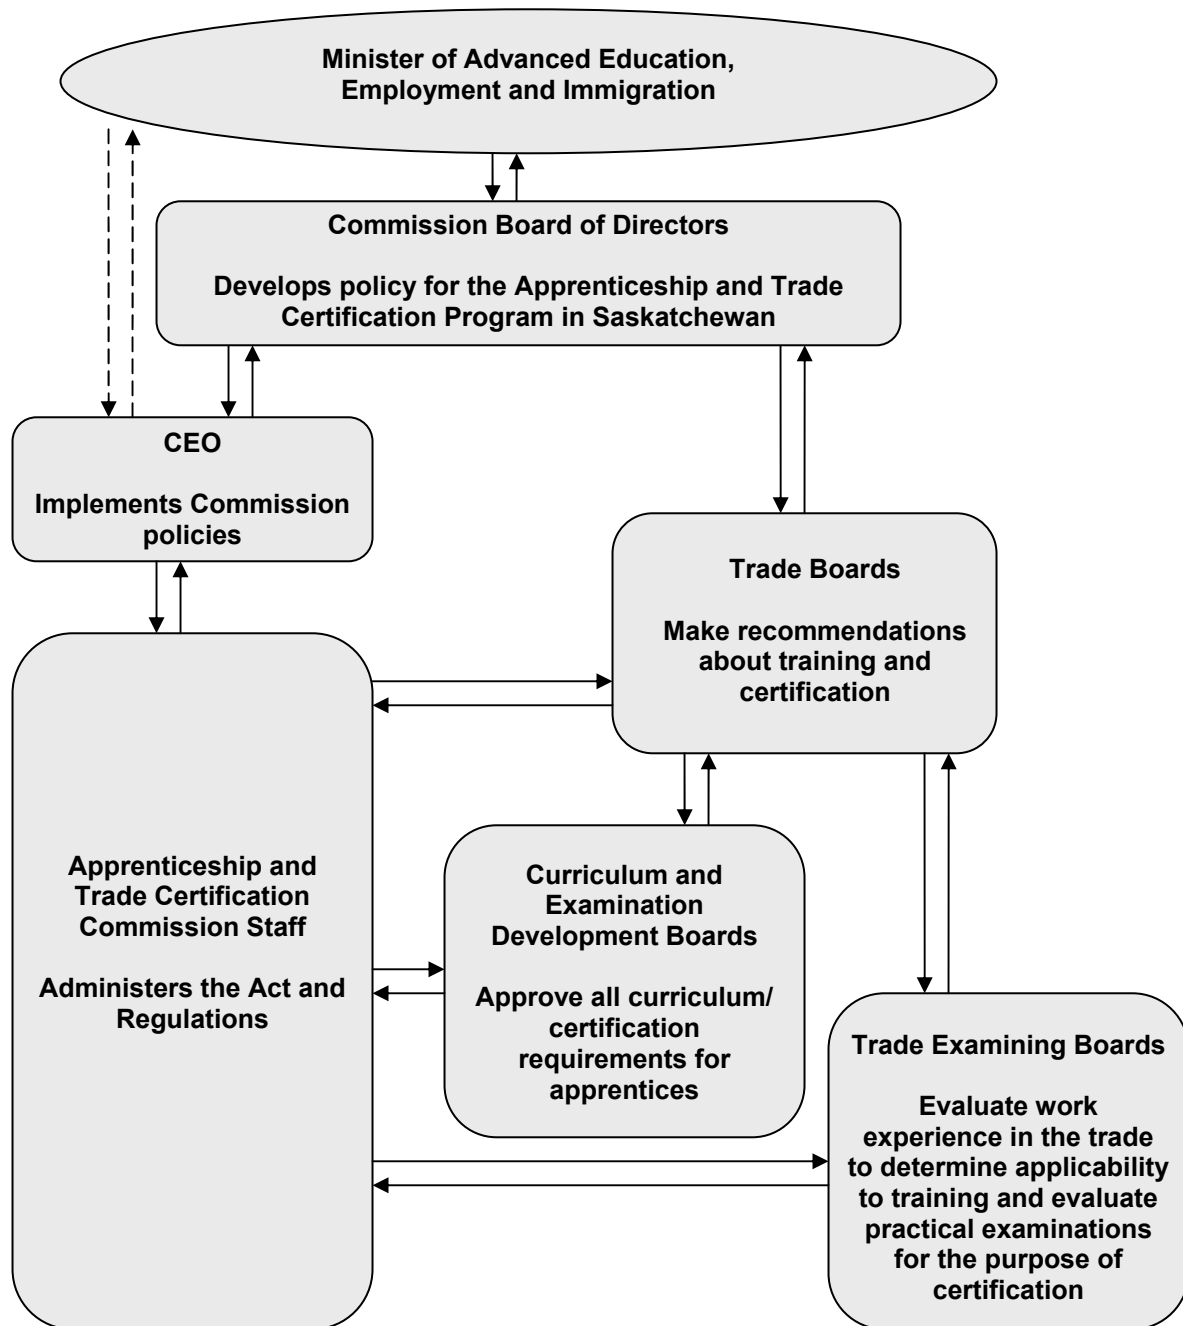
Minister of Advanced Education, Employment and Immigration

Commission Board of Directors

Develops policy for the Apprenticeship and Trade Certification Program in Saskatchewan

CEO

Implements Commission policies

Trade Boards

Make recommendations about training and certification

Apprenticeship and Trade Certification Commission Staff

Administers the Act and Regulations

Curriculum and Examination Development Boards

Approve all curriculum/ certification requirements for apprentices

Trade Examining Boards

Evaluate work experience in the trade to determine applicability to training and evaluate practical examinations for the purpose of certification